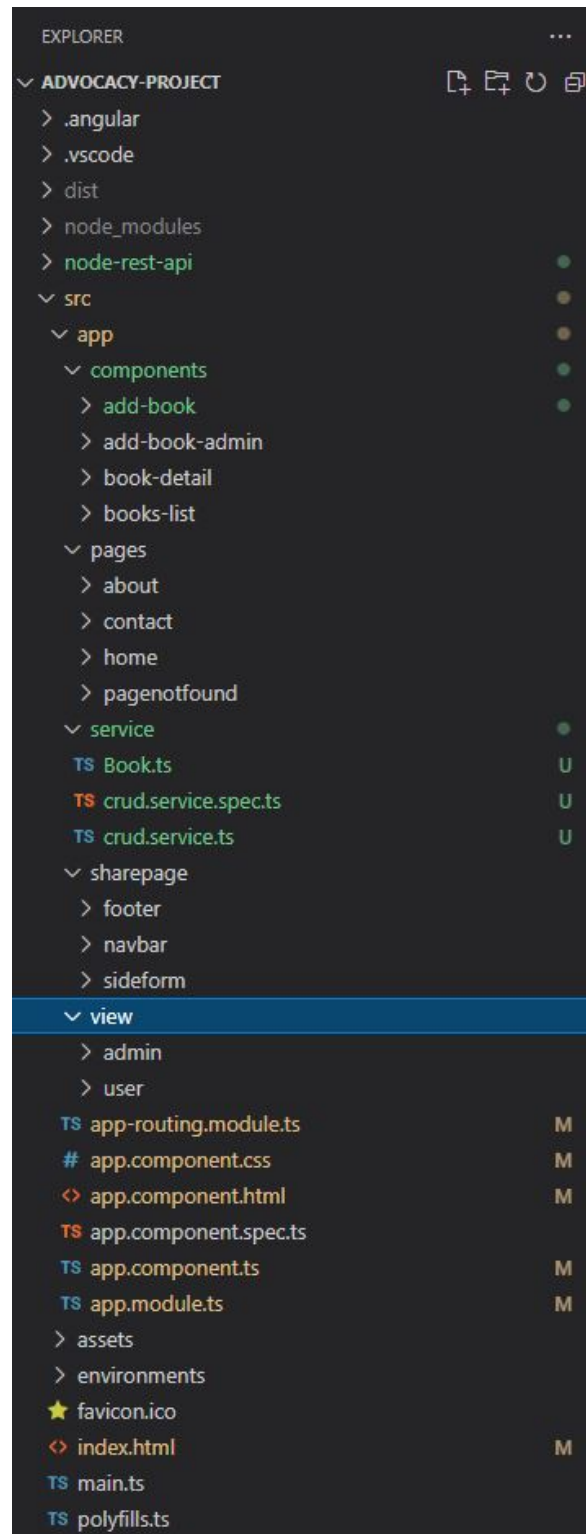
EXPLORER ...

ADVOCACY-PROJECT

> .angular
> .vscode
> dist
> node_modules
> node-rest-api
src
app
components
> add-book
> add-book-admin
> book-detail
> books-list
pages
> about
> contact
> home
> pagenotfound
service
TS Book.ts U
TS crud.service.spec.ts U
TS crud.service.ts U
sharepage
> footer
> navbar
> sideform
view
> admin
> user
TS app-routing.module.ts M
# app.component.css M
<> app.component.html M
TS app.component.spec.ts
TS app.component.ts M
TS app.module.ts M
> assets
> environments
favicon.ico
<> index.html M
TS main.ts
TS polyfills.ts